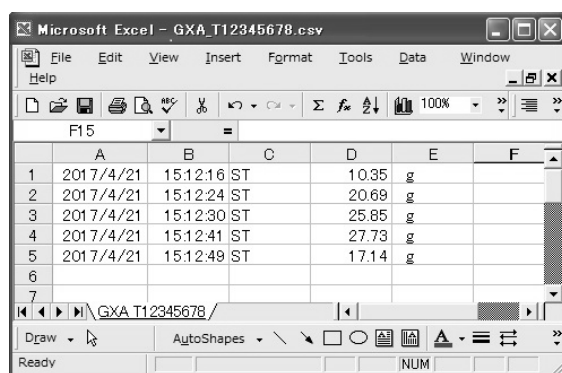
Microsoft Excel - GXA_T12345678.csv

File Edit View Insert Format Tools Data Window Help

100%

F15 =

| | A | B | C | D | E | F |
|---|---|---|---|---|---|---|
| 1 | 2017/4/21 | 15:12:16 | ST | 10.35 | g | |
| 2 | 2017/4/21 | 15:12:24 | ST | 20.69 | g | |
| 3 | 2017/4/21 | 15:12:30 | ST | 25.85 | g | |
| 4 | 2017/4/21 | 15:12:41 | ST | 27.73 | g | |
| 5 | 2017/4/21 | 15:12:49 | ST | 17.14 | g | |
| 6 | | | | | | |
| 7 | | | | | | |

GXA T12345678

Draw AutoShapes

Ready NUM